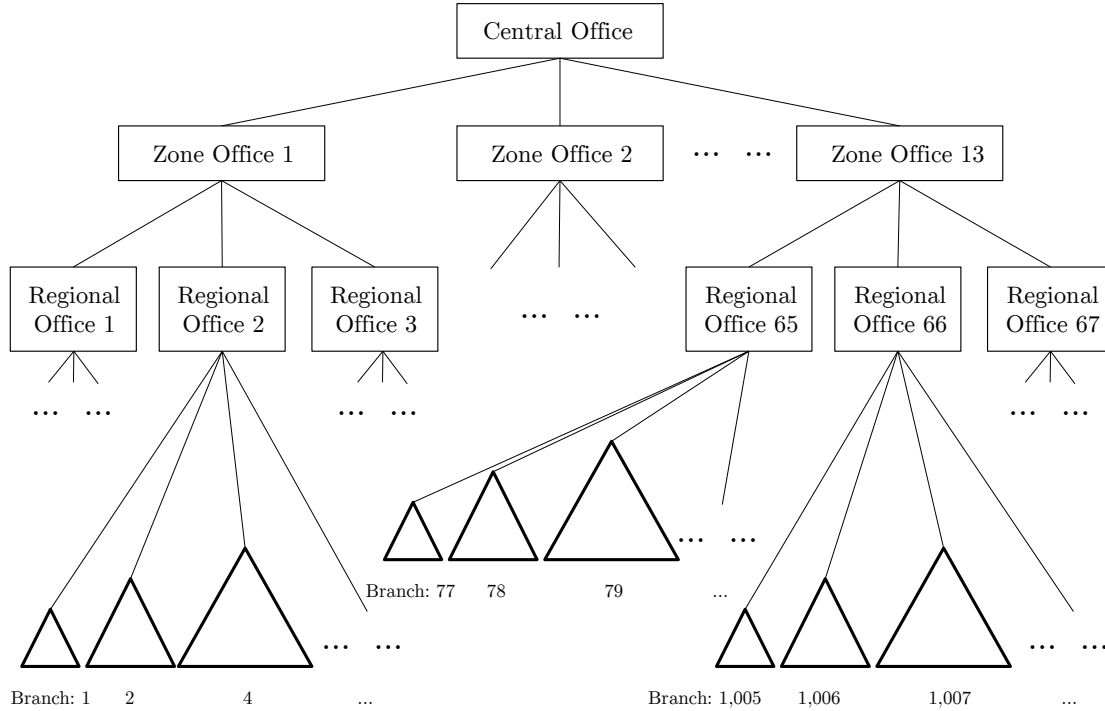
Central Office

Zone Office 1

Zone Office 2

… …

Zone Office 13

Regional Office 1

Regional Office 2

Regional Office 3

… …

Regional Office 65

Regional Office 66

Regional Office 67

… …

… …

… …

… …

Branch: 77 78 79 ...

… …

… …

Branch: 1 2 4 ...

Branch: 1,005 1,006 1,007 ...